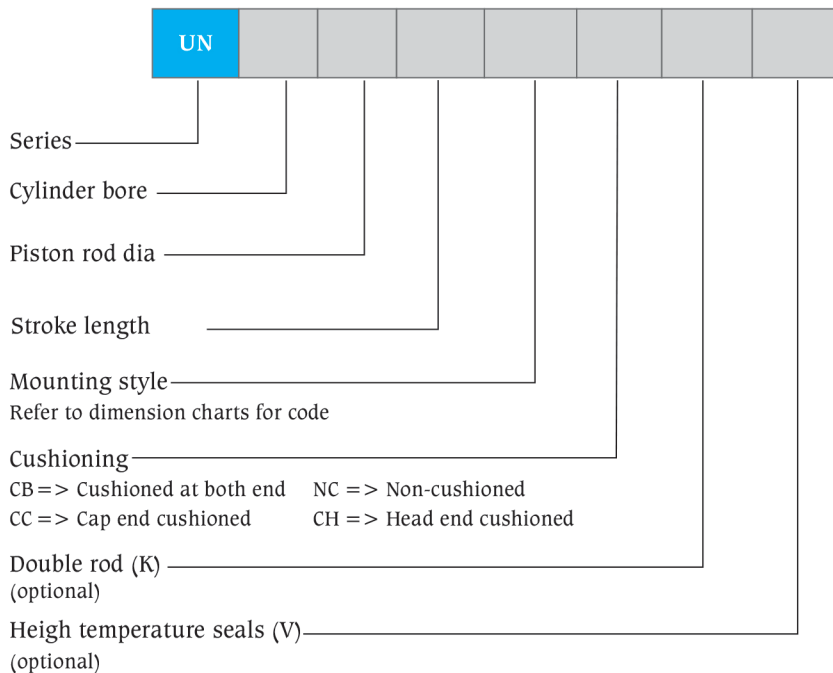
UN

Series

Cylinder bore

Piston rod dia

Stroke length

Mounting style
Refer to dimension charts for code

Cushioning
CB => Cushioned at both end NC => Non-cushioned
CC => Cap end cushioned CH => Head end cushioned

Double rod (K)
(optional)

Heigh temperature seals (V)
(optional)